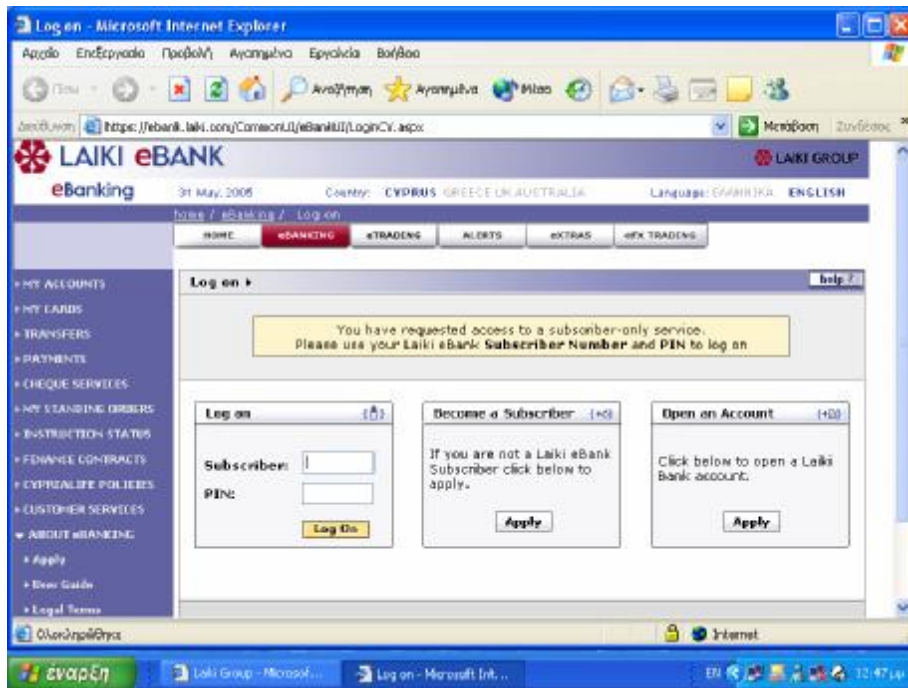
Log on - Microsoft Internet Explorer

Αρχείο Επεξεργασία Προβολή Αγαπημένα Εργαλεία Βοήθεια

Πίσω Αναζήτηση Αγαπημένα Μέσα

Διεύθυνση https://ebank.laiki.com/CommonUI/eBankUI/LoginCY.aspx Μετάβαση Συνδέσεις

LAIKI eBANK LAIKI GROUP

eBanking 31 May, 2005 Country: CYPRUS GREECE UK AUSTRALIA Language: ΕΛΛΗΝΙΚΑ ENGLISH

home / eBanking / Log on

HOME eBANKING eTRADING ALERTS eXTRAS eFX TRADING

MY ACCOUNTS
MY CARDS
TRANSFERS
PAYMENTS
CHEQUE SERVICES
MY STANDING ORDERS
INSTRUCTION STATUS
FINANCE CONTRACTS
CYPRIALIFE POLICIES
CUSTOMER SERVICES
ABOUT eBANKING
Apply
User Guide
Legal Terms

Log on ▸ help ?

You have requested access to a subscriber-only service.
Please use your Laiki eBank Subscriber Number and PIN to log on

Log on

Subscriber:
PIN:
Log On

Become a Subscriber [+a]

If you are not a Laiki eBank Subscriber click below to apply.

Apply

Open an Account [+a]

Click below to open a Laiki Bank account.

Apply

Ολοκληρώθηκε Internet

έναρξη Laiki Group - Microsof... Log on - Microsoft Int... EN 12:47 μμ